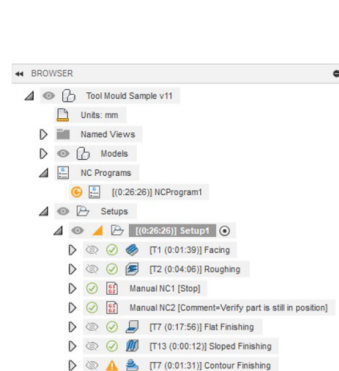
BROWSER

Tool Mould Sample v11

Units: mm

Named Views

Models

NC Programs

[(0:26:26)] NCProgram1

Setups

[(0:26:26)] Setup1

[T1 (0:01:39)] Facing

[T2 (0:04:06)] Roughing

Manual NC1 [Stop]

Manual NC2 [Comment=Verify part is still in position]

[T7 (0:17:56)] Flat Finishing

[T13 (0:00:12)] Sloped Finishing

[T7 (0:01:31)] Contour Finishing